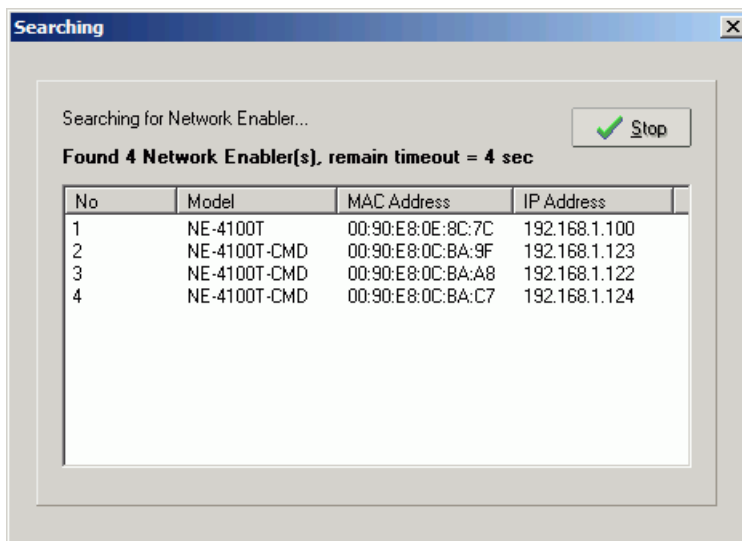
Searching

Searching for Network Enabler...

Stop

Found 4 Network Enabler(s), remain timeout = 4 sec

| No | Model | MAC Address | IP Address |
|---|---|---|---|
| 1 | NE-4100T | 00:90:E8:0E:8C:7C | 192.168.1.100 |
| 2 | NE-4100T-CMD | 00:90:E8:0C:BA:9F | 192.168.1.123 |
| 3 | NE-4100T-CMD | 00:90:E8:0C:BA:A8 | 192.168.1.122 |
| 4 | NE-4100T-CMD | 00:90:E8:0C:BA:C7 | 192.168.1.124 |